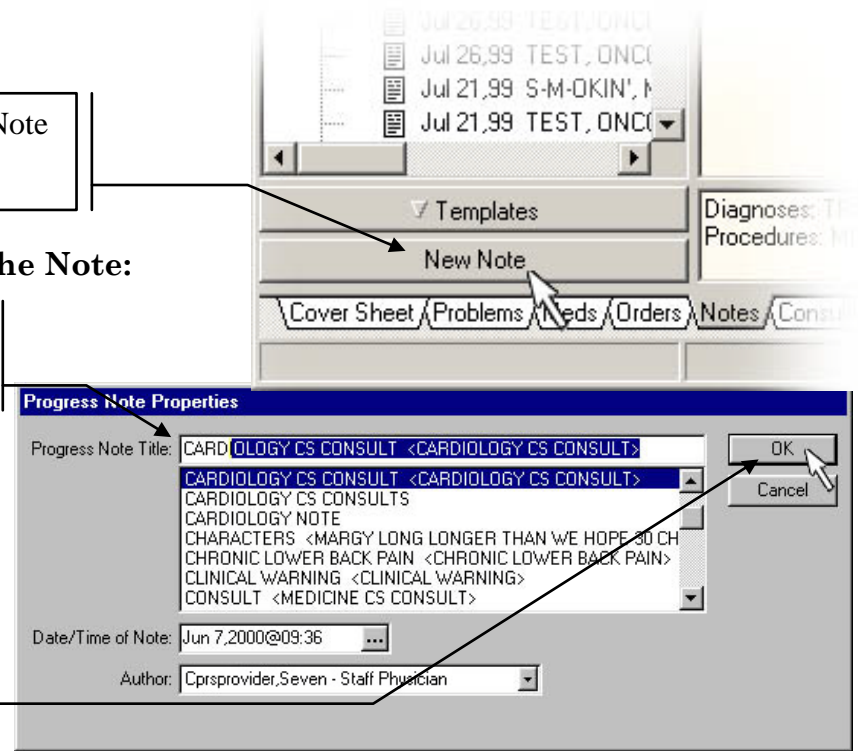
Jul 26,99 TEST, ONC
Jul 26,99 TEST, ONC
Jul 21,99 S-M-OKIN', M
Jul 21,99 TEST, ONC

Note

Templates

Diagnoses:
Procedures:

he Note:

New Note

Cover Sheet Problems Meds Orders Notes Consu

Progress Note Properties

Progress Note Title: CARDIOLOGY CS CONSULT <CARDIOLOGY CS CONSULT>

CARDIOLOGY CS CONSULT <CARDIOLOGY CS CONSULT>
CARDIOLOGY CS CONSULTS
CARDIOLOGY NOTE
CHARACTERS <MARGY LONG LONGER THAN WE HOPE 30 CH
CHRONIC LOWER BACK PAIN <CHRONIC LOWER BACK PAIN>
CLINICAL WARNING <CLINICAL WARNING>
CONSULT <MEDICINE CS CONSULT>

OK
Cancel

Date/Time of Note: Jun 7,2000@09:36 ...

Author: Cprsprovider,Seven - Staff Physician